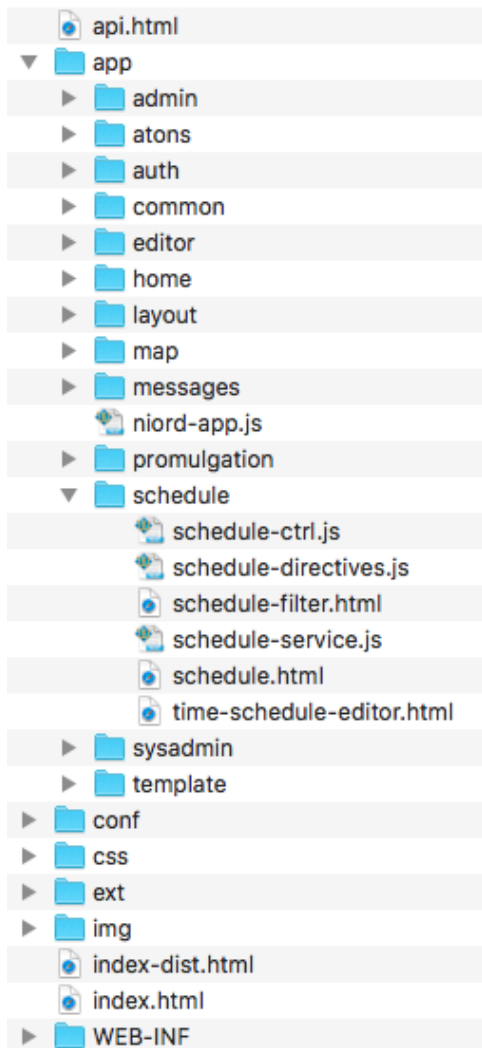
api.html
app
admin
atons
auth
common
editor
home
layout
map
messages
niord-app.js
promulgation
schedule
schedule-ctrl.js
schedule-directives.js
schedule-filter.html
schedule-service.js
schedule.html
time-schedule-editor.html
sysadmin
template
conf
css
ext
img
index-dist.html
index.html
WEB-INF